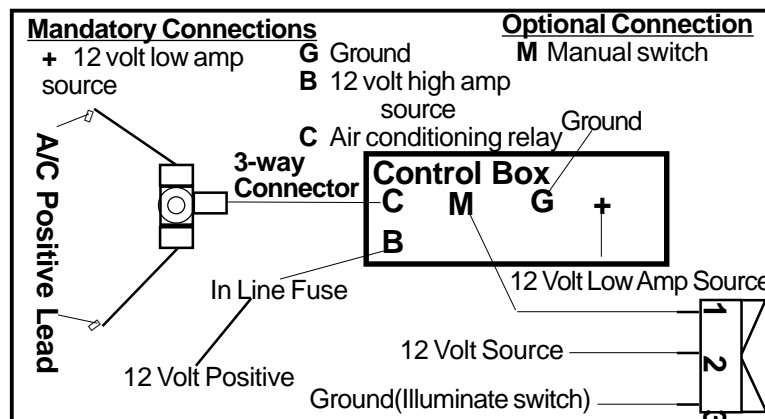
**Mandatory Connections**
+ 12 volt low amp source
G Ground
B 12 volt high amp source
C Air conditioning relay

**Optional Connection**
M Manual switch

A/C Positive Lead

3-way Connector

Control Box
C M G +
B

Ground

12 Volt Low Amp Source

In Line Fuse

12 Volt Positive

12 Volt Source

Ground(Illuminate switch)

1
2
3